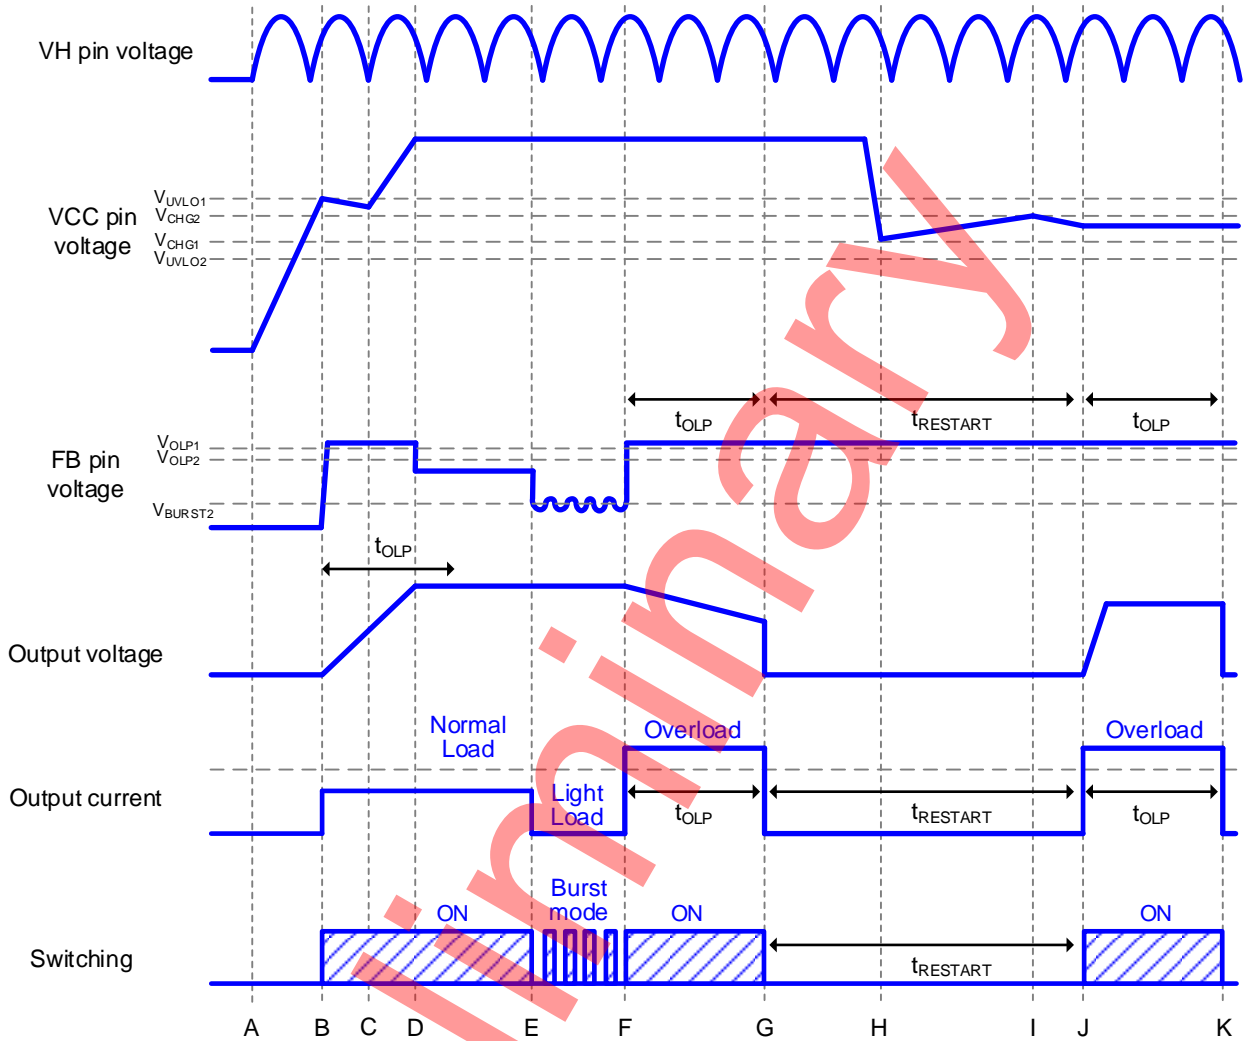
VH pin voltage

VCC pin voltage

$V_{UVLO1}$
$V_{CHG2}$
$V_{CHG1}$
$V_{UVLO2}$

$t_{OLP}$ $t_{RESTART}$ $t_{OLP}$

FB pin voltage

$V_{OLP1}$
$V_{OLP2}$
$V_{BURST2}$

$t_{OLP}$

Output voltage

Normal Load

Overload

Overload

Output current

Light Load

$t_{OLP}$ $t_{RESTART}$ $t_{OLP}$

Burst mode

ON ON ON

Switching

$t_{RESTART}$

A B C D E F G H I J K

Preliminary